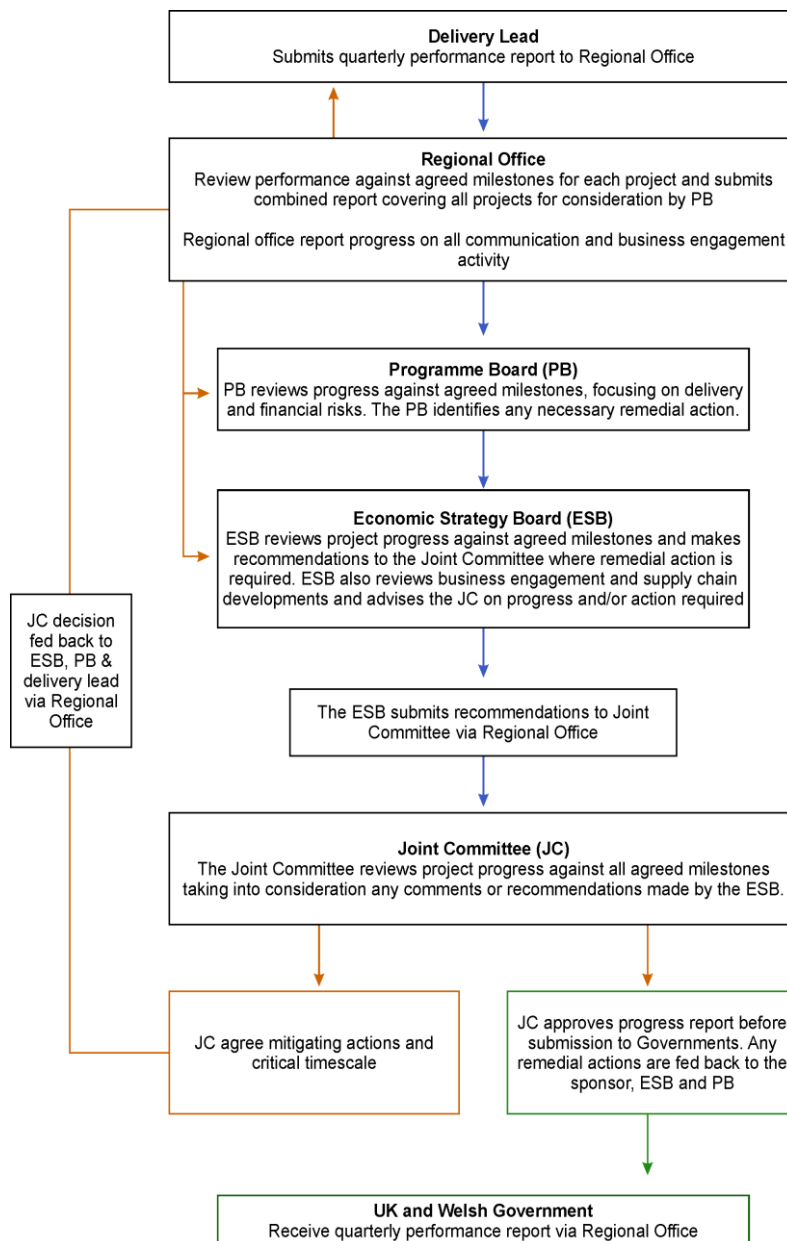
Delivery Lead
Submits quarterly performance report to Regional Office

Regional Office
Review performance against agreed milestones for each project and submits combined report covering all projects for consideration by PB

Regional office report progress on all communication and business engagement activity

Programme Board (PB)
PB reviews progress against agreed milestones, focusing on delivery and financial risks. The PB identifies any necessary remedial action.

Economic Strategy Board (ESB)
ESB reviews project progress against agreed milestones and makes recommendations to the Joint Committee where remedial action is required. ESB also reviews business engagement and supply chain developments and advises the JC on progress and/or action required

JC decision fed back to ESB, PB & delivery lead via Regional Office

The ESB submits recommendations to Joint Committee via Regional Office

Joint Committee (JC)
The Joint Committee reviews project progress against all agreed milestones taking into consideration any comments or recommendations made by the ESB.

JC agree mitigating actions and critical timescale

JC approves progress report before submission to Governments. Any remedial actions are fed back to the sponsor, ESB and PB

UK and Welsh Government
Receive quarterly performance report via Regional Office